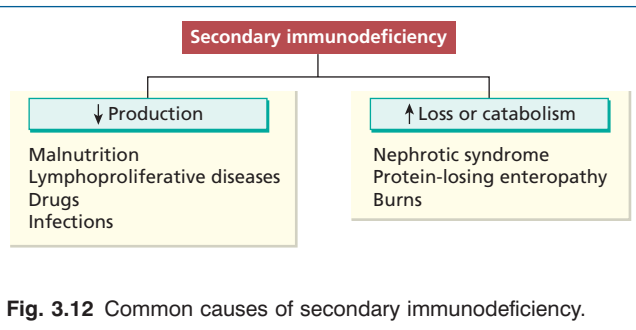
Secondary immunodeficiency

↓ Production

Malnutrition
Lymphoproliferative diseases
Drugs
Infections

↑ Loss or catabolism

Nephrotic syndrome
Protein-losing enteropathy
Burns

**Fig. 3.12** Common causes of secondary immunodeficiency.